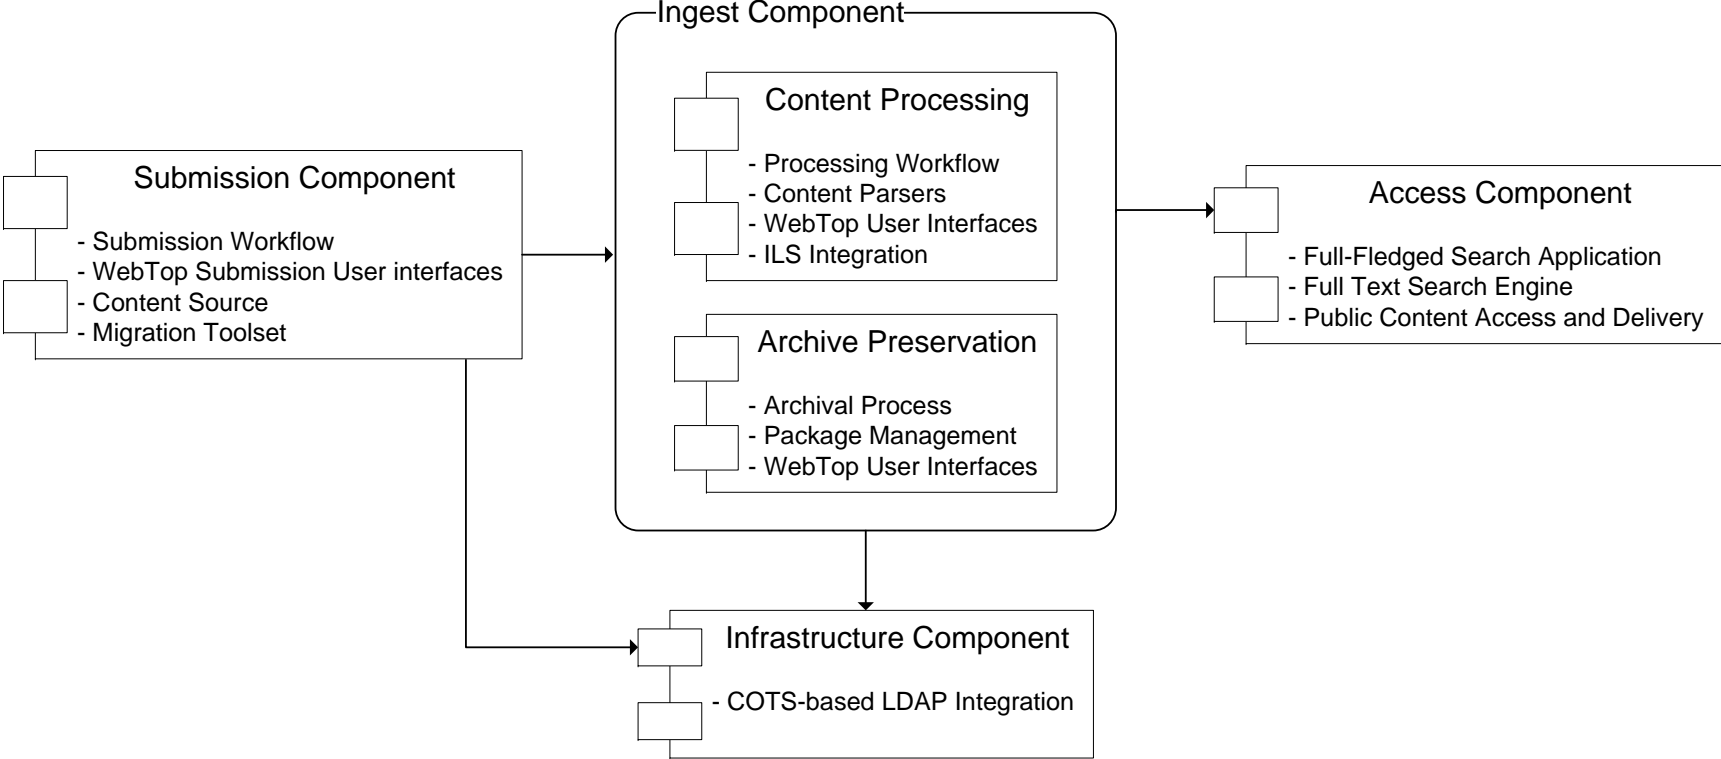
Ingest Component

Content Processing

- Processing Workflow
- Content Parsers
- WebTop User Interfaces
- ILS Integration

Archive Preservation

- Archival Process
- Package Management
- WebTop User Interfaces

Submission Component

- Submission Workflow
- WebTop Submission User interfaces
- Content Source
- Migration Toolset

Access Component

- Full-Fledged Search Application
- Full Text Search Engine
- Public Content Access and Delivery

Infrastructure Component

- COTS-based LDAP Integration